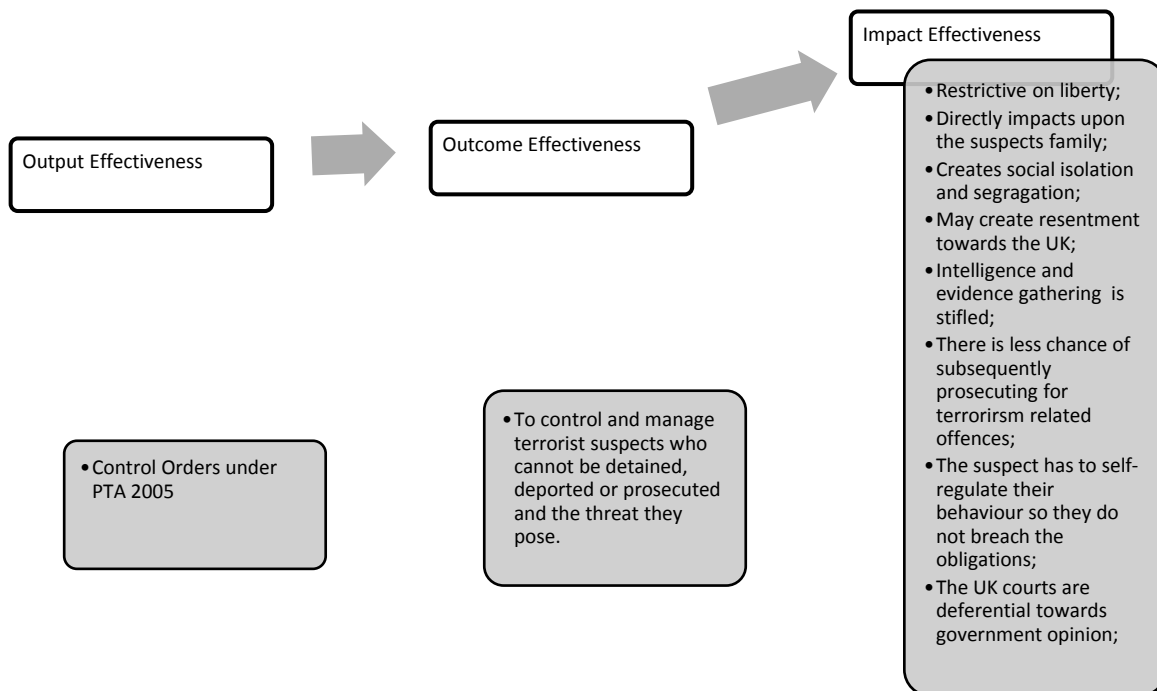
Output Effectiveness

Outcome Effectiveness

Impact Effectiveness

• Restrictive on liberty;
• Directly impacts upon the suspects family;
• Creates social isolation and segragation;
• May create resentment towards the UK;
• Intelligence and evidence gathering is stifled;
• There is less chance of subsequently prosecuting for terrorirsm related offences;
• The suspect has to self-regulate their behaviour so they do not breach the obligations;
• The UK courts are deferential towards government opinion;

• Control Orders under PTA 2005

• To control and manage terrorist suspects who cannot be detained, deported or prosecuted and the threat they pose.